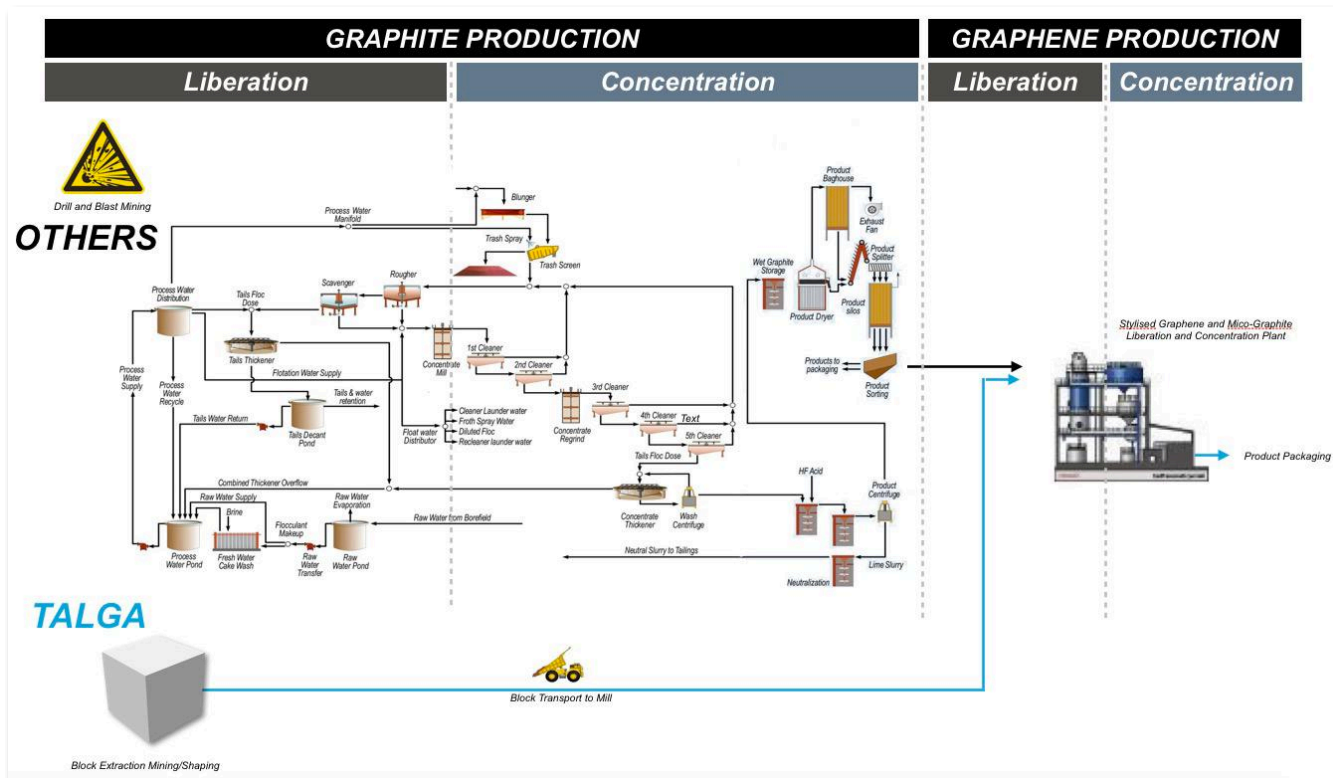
GRAPHITE PRODUCTION

GRAPHENE PRODUCTION

Liberation

Concentration

Liberation

Concentration

Drill and Blast Mining

OTHERS

Process Water Manifold

Blunger

Trash Spray

Trash Screen

Product Baghouse

Exhaust Fan

Product Splitter

Wet Graphite Storage

Product Dryer

Product silos

Process Water Distribution

Tails Floc Dose

Scavenger

Rougher

Tails Thickener

Concentrate Mill

1st Cleaner

2nd Cleaner

Flotation Water Supply

Process Water Supply

Process Water Recycle

Tails & water retention

Tails Water Return

Tails Decant Pond

Float water Distributor

Cleaner Launder water

Froth Spray Water

Diluted Floc

Recleaner launder water

Concentrate Regrind

3rd Cleaner

4th Cleaner

Text

5th Cleaner

Tails Floc Dose

Products to packaging

Product Sorting

Stylised Graphene and Mico-Graphite Liberation and Concentration Plant

Product Packaging

Combined Thickener Overflow

Raw Water Supply

Brine

Raw Water Evaporation

Flocculant Makeup

Raw Water from Borefield

Process Water Pond

Fresh Water Cake Wash

Raw Water Transfer

Raw Water Pond

Concentrate Thickener

Wash Centrifuge

HF Acid

Product Centrifuge

Neutral Slurry to Tailings

Lime Slurry

Neutralization

TALGA

Block Transport to Mill

Block Extraction Mining/Shaping